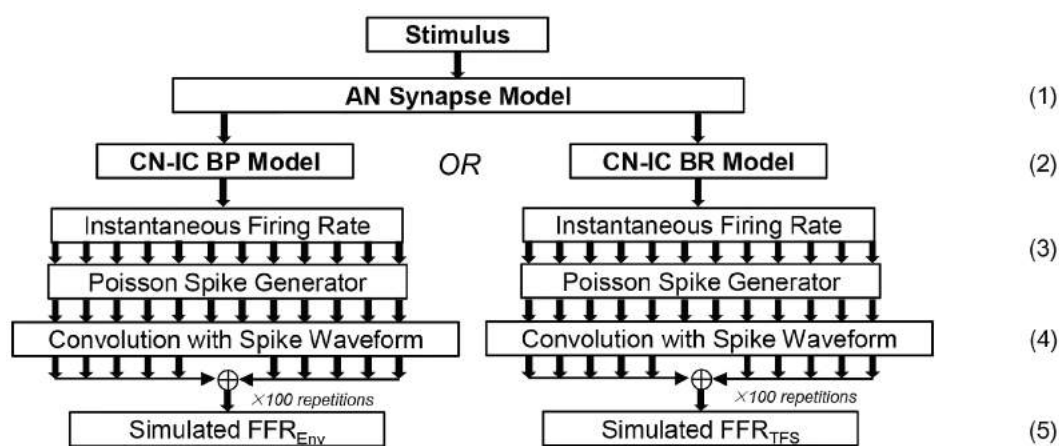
Stimulus

AN Synapse Model (1)

CN-IC BP Model OR CN-IC BR Model (2)

Instantaneous Firing Rate

Instantaneous Firing Rate

(3)

Poisson Spike Generator

Poisson Spike Generator

Convolution with Spike Waveform

Convolution with Spike Waveform (4)

$\times$100 repetitions

$\times$100 repetitions

Simulated $FFR_{Env}$

Simulated $FFR_{TFS}$ (5)